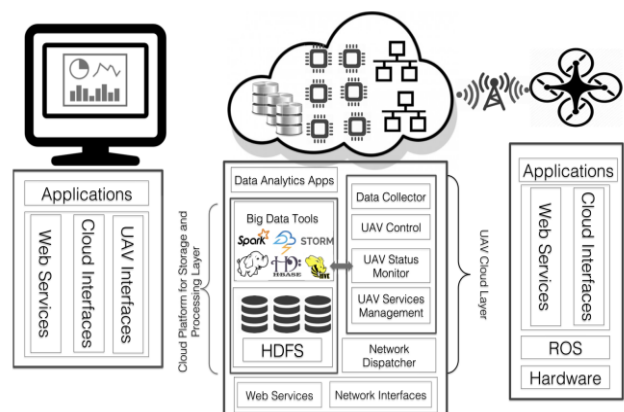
Applications

Web Services

Cloud Interfaces

UAV Interfaces

Cloud Platform for Storage and Processing Layer

Data Analytics Apps

Big Data Tools

Spark

STORM

HBASE

HDFS

Data Collector

UAV Control

UAV Status Monitor

UAV Services Management

Network Dispatcher

Web Services

Network Interfaces

UAV Cloud Layer

Applications

Web Services

Cloud Interfaces

ROS

Hardware